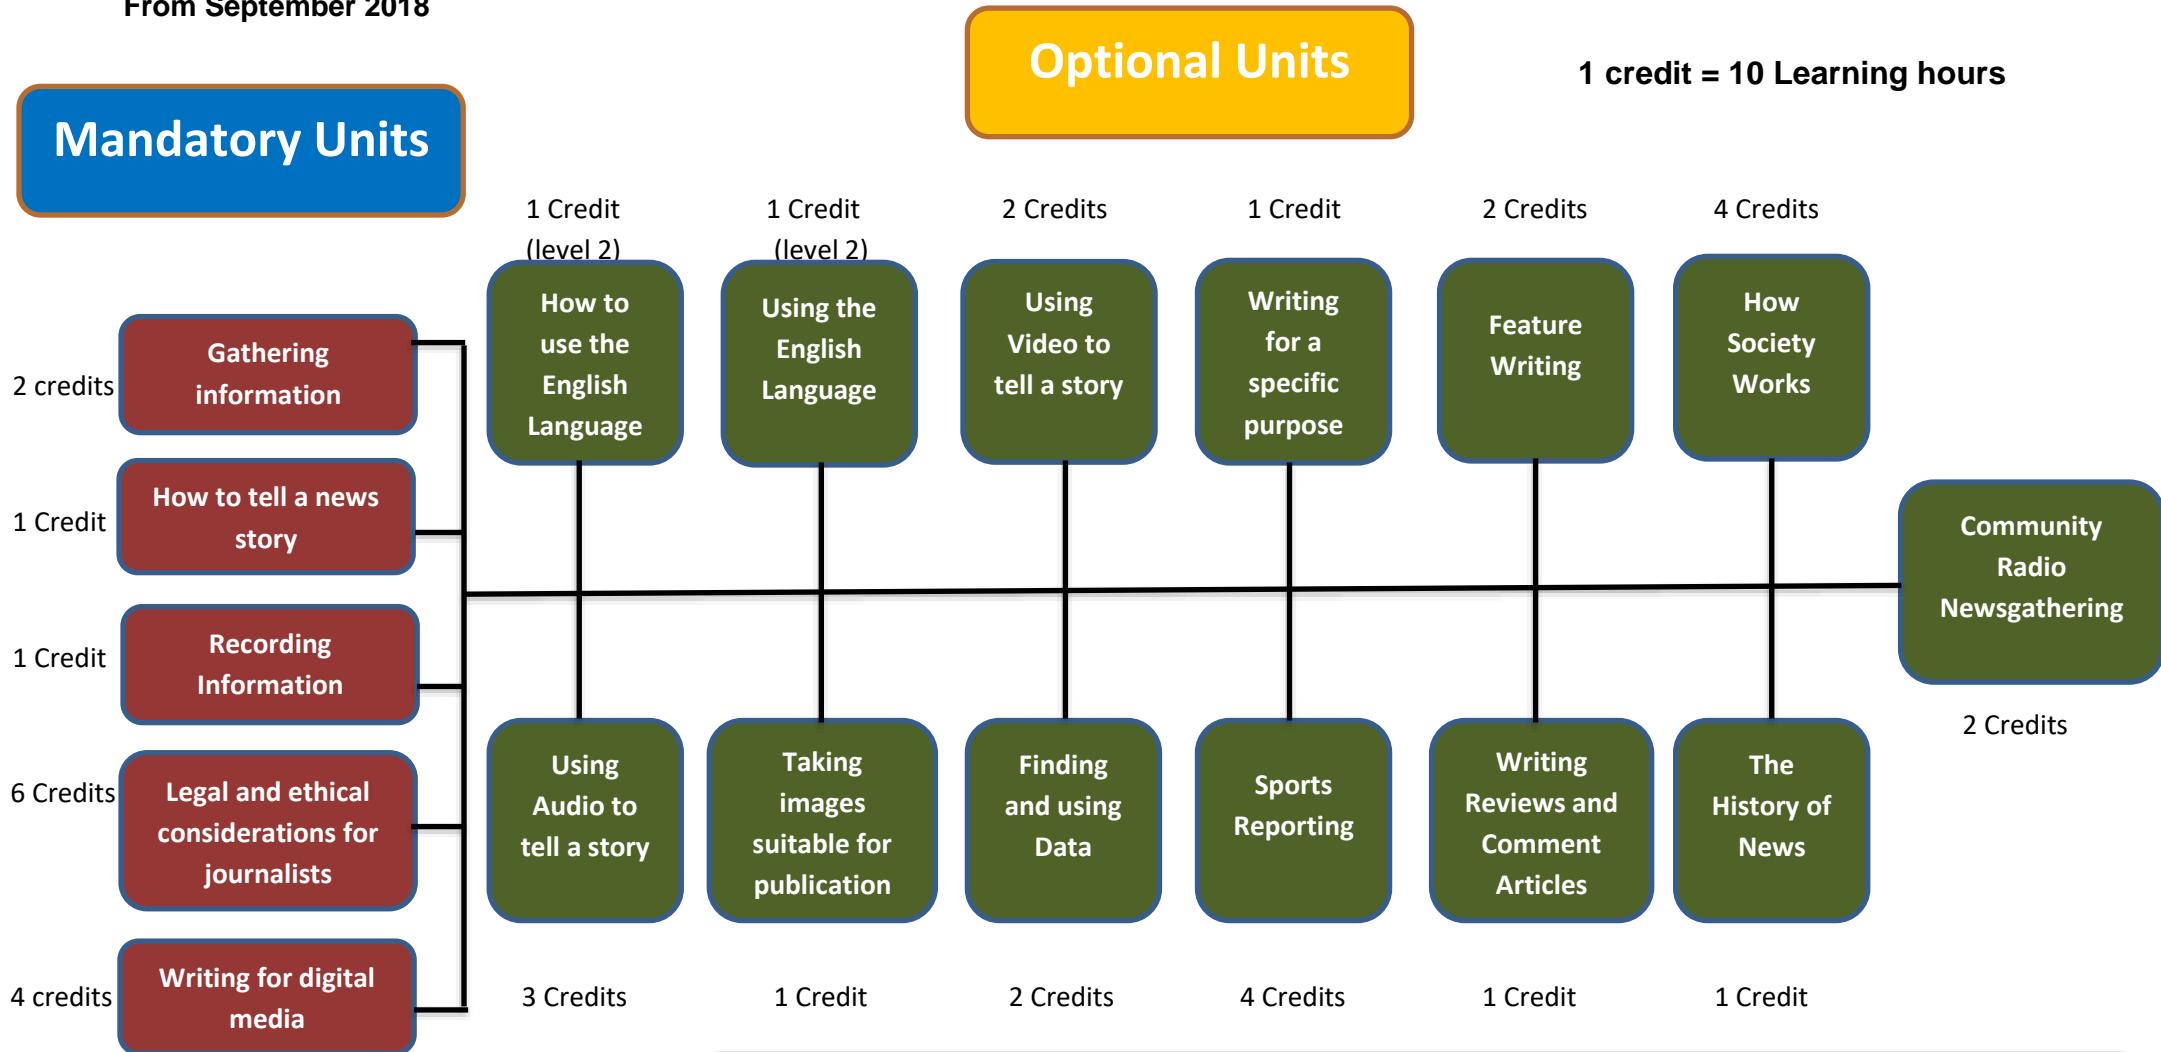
From September 2018

Optional Units

1 credit = 10 Learning hours

Mandatory Units

1 Credit (level 2)

1 Credit (level 2)

2 Credits

1 Credit

2 Credits

4 Credits

How to use the English Language

Using the English Language

Using Video to tell a story

Writing for a specific purpose

Feature Writing

How Society Works

2 credits

Gathering information

1 Credit

How to tell a news story

Community Radio Newsgathering

1 Credit

Recording Information

2 Credits

6 Credits

Legal and ethical considerations for journalists

Using Audio to tell a story

Taking images suitable for publication

Finding and using Data

Sports Reporting

Writing Reviews and Comment Articles

The History of News

4 credits

Writing for digital media

3 Credits

1 Credit

2 Credits

4 Credits

1 Credit

1 Credit